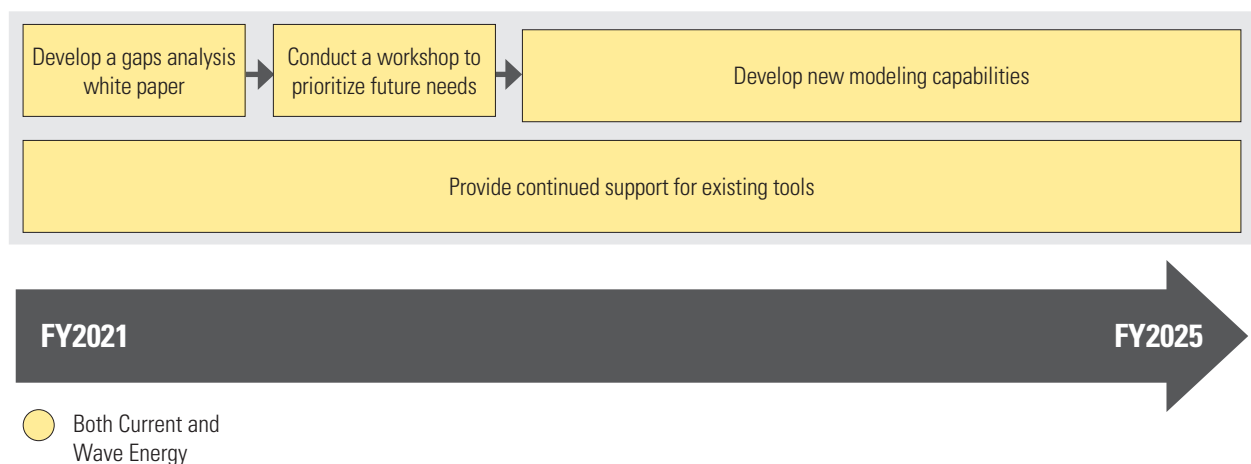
Develop a gaps analysis white paper

Conduct a workshop to prioritize future needs

Develop new modeling capabilities

Provide continued support for existing tools

FY2021

FY2025

Both Current and Wave Energy